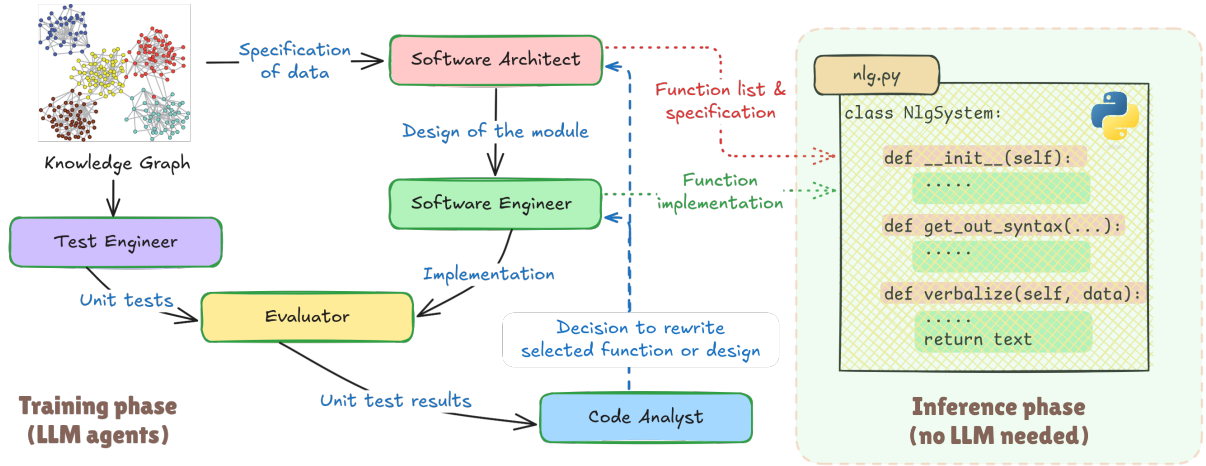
Knowledge Graph

Specification of data

Software Architect

Function list & specification

Design of the module

Software Engineer

Function implementation

Test Engineer

Implementation

Unit tests

Evaluator

Decision to rewrite selected function or design

Unit test results

Code Analyst

Training phase (LLM agents)

nlg.py

class NlgSystem:

def __init__(self):
.....

def get_out_syntax(...):
.....

def verbalize(self, data):
.....
return text

Inference phase (no LLM needed)